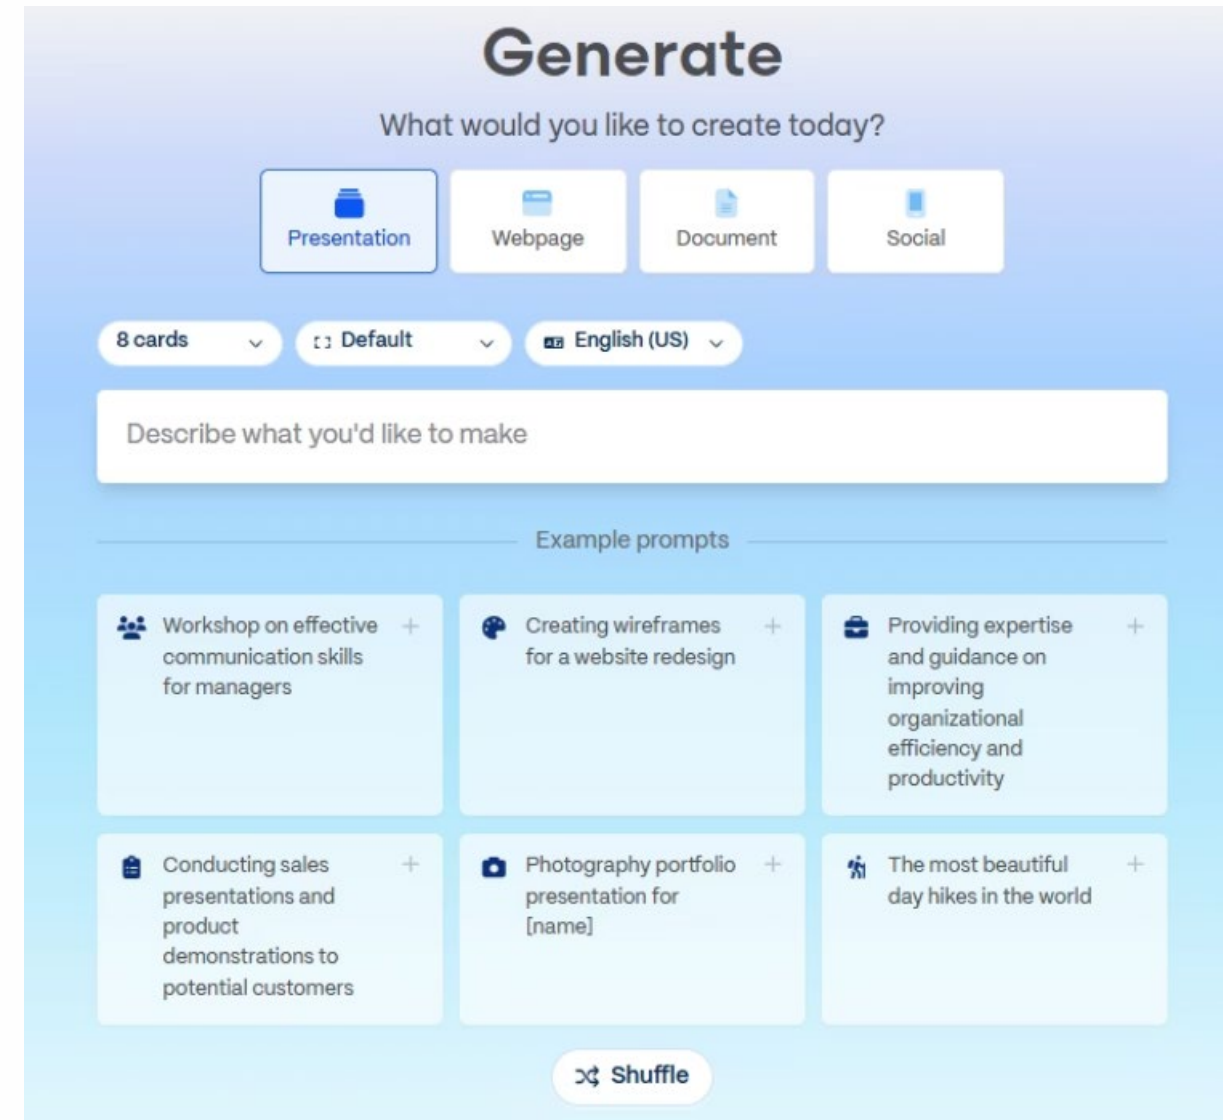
Generate

What would you like to create today?

Presentation

Webpage

Document

Social

8 cards

Default

English (US)

Describe what you'd like to make

Example prompts

Workshop on effective communication skills for managers +

Creating wireframes for a website redesign +

Providing expertise and guidance on improving organizational efficiency and productivity +

Conducting sales presentations and product demonstrations to potential customers +

Photography portfolio presentation for [name] +

The most beautiful day hikes in the world +

Shuffle